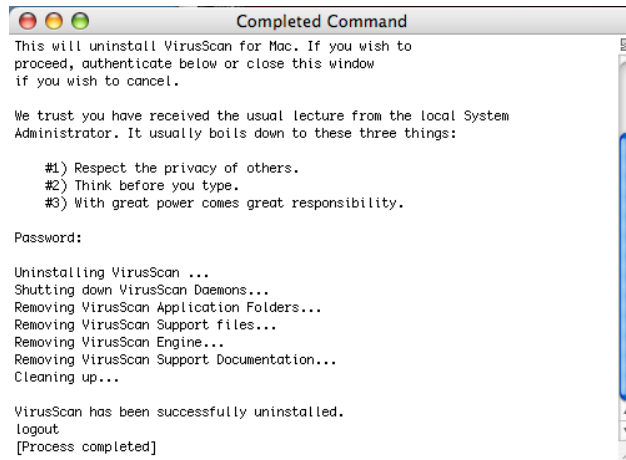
Completed Command

This will uninstall VirusScan for Mac. If you wish to proceed, authenticate below or close this window if you wish to cancel.

We trust you have received the usual lecture from the local System Administrator. It usually boils down to these three things:

#1) Respect the privacy of others.
#2) Think before you type.
#3) With great power comes great responsibility.

Password:

Uninstalling VirusScan ...
Shutting down VirusScan Daemons...
Removing VirusScan Application Folders...
Removing VirusScan Support files...
Removing VirusScan Engine...
Removing VirusScan Support Documentation...
Cleaning up...

VirusScan has been successfully uninstalled.
logout
[Process completed]